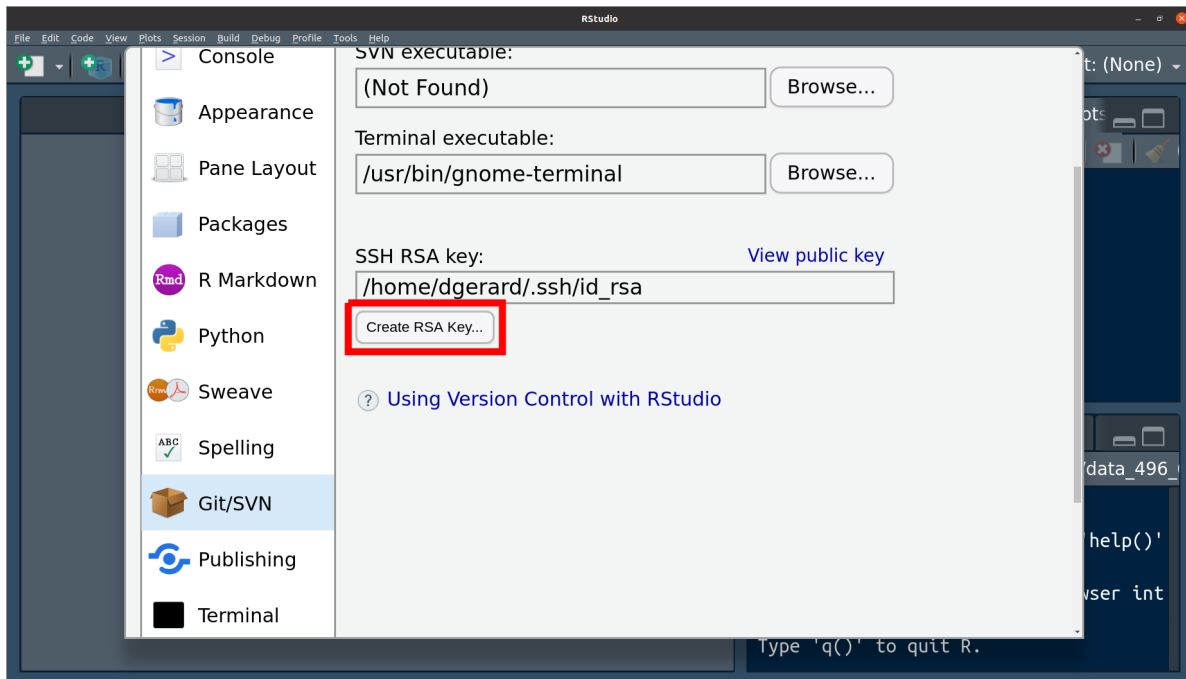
RStudio

File Edit Code View Plots Session Build Debug Profile Tools Help

t: (None)

Console

Appearance

Pane Layout

Packages

R Markdown

Python

Sweave

Spelling

Git/SVN

Publishing

Terminal

SVN executable:

(Not Found)

Browse...

Terminal executable:

/usr/bin/gnome-terminal

Browse...

SSH RSA key:

View public key

/home/dgerard/.ssh/id_rsa

Create RSA Key...

Using Version Control with RStudio

ots

/data_496_

'help()'

wser int

Type 'q()' to quit R.